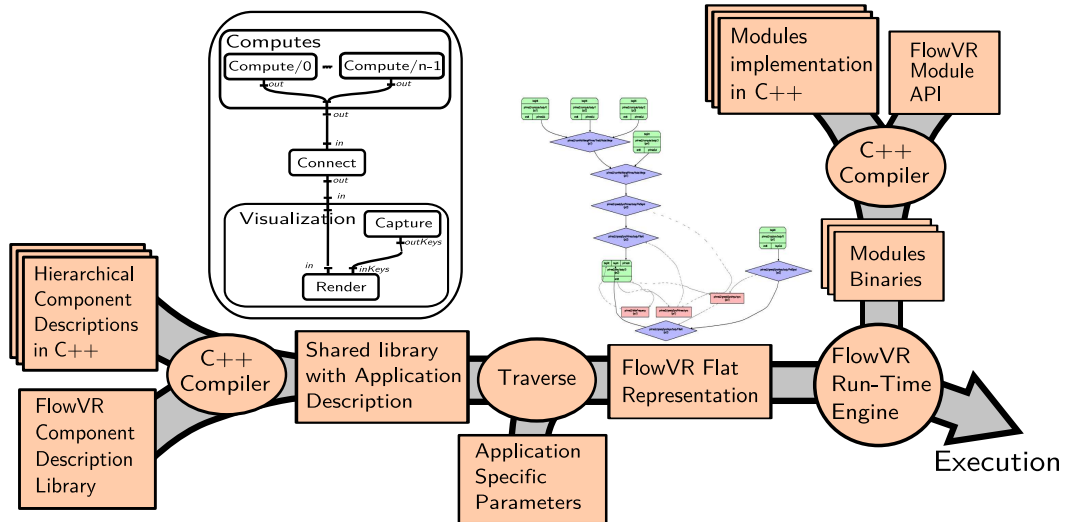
Computes

Compute/0

Compute/n-1

out

out

out

in

Connect

out

in

Visualization

Capture

outKeys

in

inKeys

Render

Modules implementation in C++

FlowVR Module API

C++ Compiler

Modules Binaries

Hierarchical Component Descriptions in C++

C++ Compiler

Shared library with Application Description

Traverse

FlowVR Flat Representation

FlowVR Run-Time Engine

FlowVR Component Description Library

Application Specific Parameters

Execution